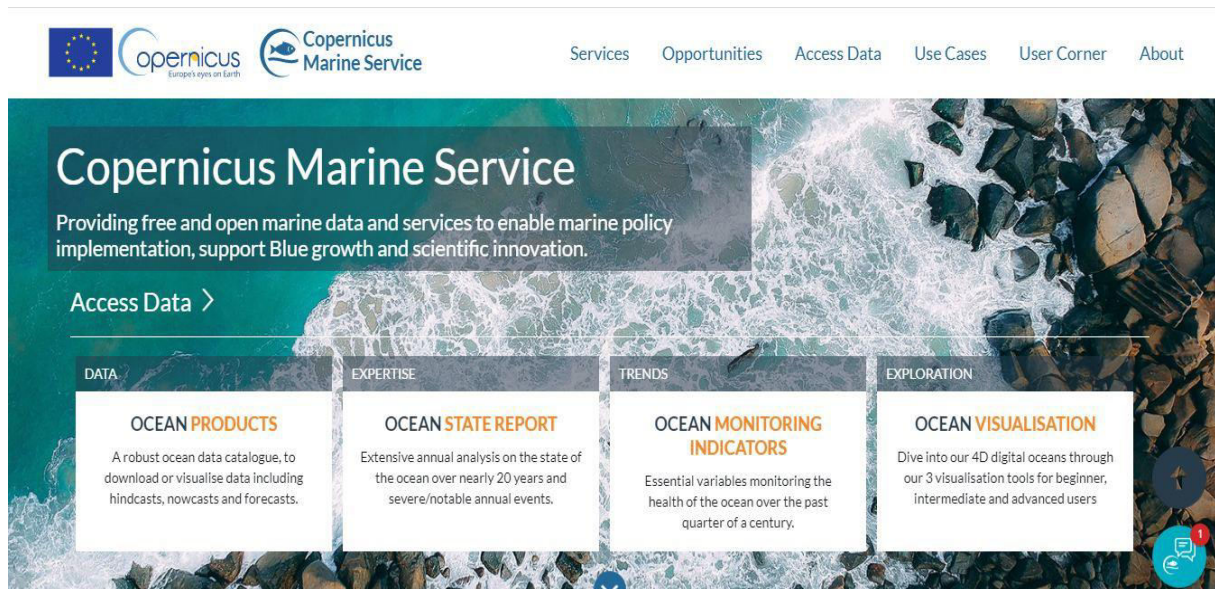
opernicus
Europe's eyes on Earth

Copernicus Marine Service

Services Opportunities Access Data Use Cases User Corner About

Copernicus Marine Service

Providing free and open marine data and services to enable marine policy implementation, support Blue growth and scientific innovation.

Access Data >

DATA

OCEAN PRODUCTS

A robust ocean data catalogue, to download or visualise data including hindcasts, nowcasts and forecasts.

EXPERTISE

OCEAN STATE REPORT

Extensive annual analysis on the state of the ocean over nearly 20 years and severe/notable annual events.

TRENDS

OCEAN MONITORING INDICATORS

Essential variables monitoring the health of the ocean over the past quarter of a century.

EXPLORATION

OCEAN VISUALISATION

Dive into our 4D digital oceans through our 3 visualisation tools for beginner, intermediate and advanced users

1